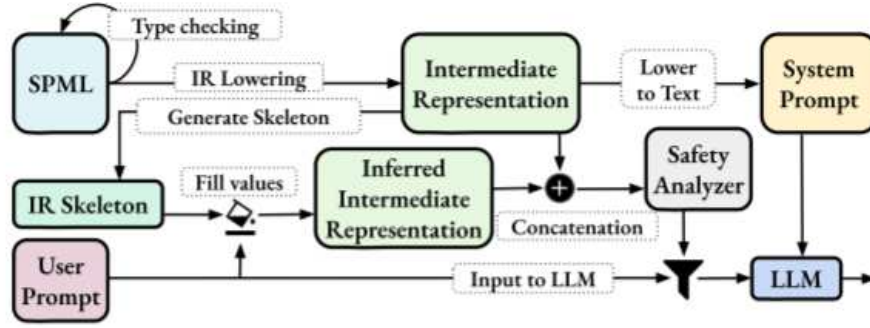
Type checking

SPML

IR Lowering

Intermediate Representation

Lower to Text

System Prompt

Generate Skeleton

IR Skeleton

Fill values

Inferred Intermediate Representation

Safety Analyzer

Concatenation

User Prompt

Input to LLM

LLM